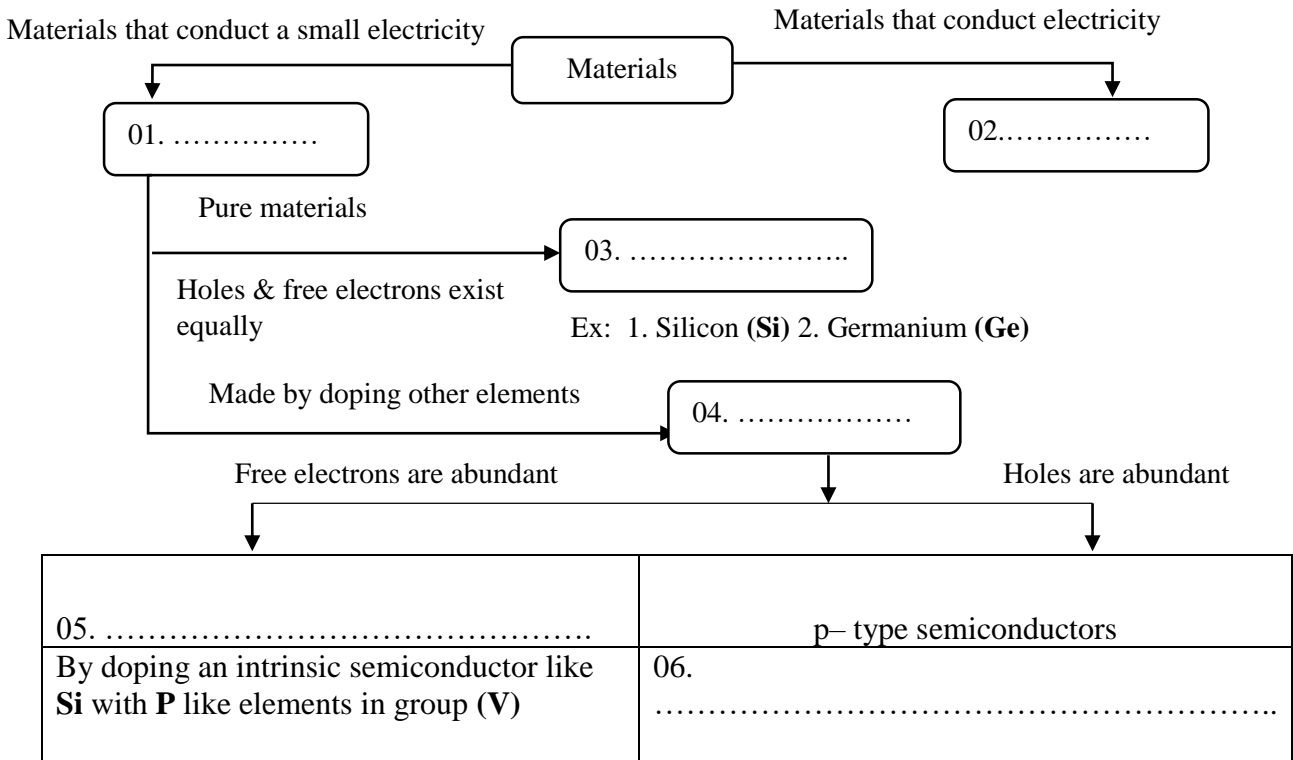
Materials that conduct a small electricity

Materials that conduct electricity

Materials

01. ……………

02.……………

Pure materials

03. …………………..

Holes & free electrons exist equally

Ex: 1. Silicon **(Si)** 2. Germanium **(Ge)**

Made by doping other elements

04. ………………

Free electrons are abundant

Holes are abundant

| 05. ………………………………………. | p– type semiconductors |
|---|---|
| By doping an intrinsic semiconductor like **Si** with **P** like elements in group **(V)** | 06. …………………………………………………. |